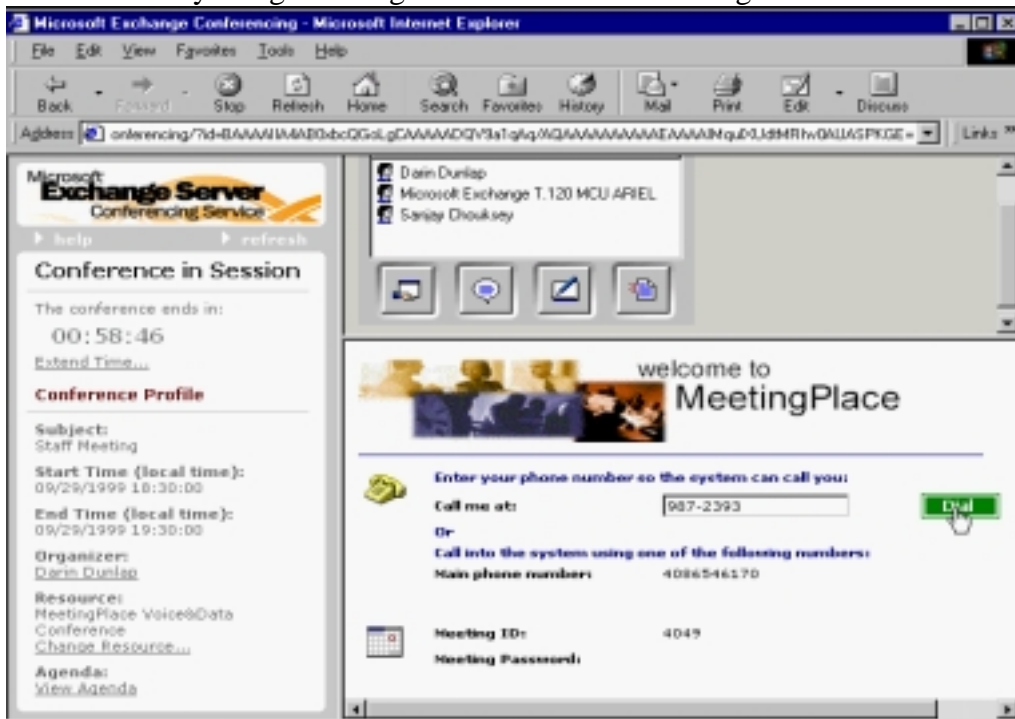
Microsoft Exchange Conferencing - Microsoft Internet Explorer

File Edit View Favorites Tools Help

Back Forward Stop Refresh Home Search Favorites History Mail Print Edit Discuss

Address onferencing/?id=BAAAAIIA4AB0xbcQGoLgDAAAAADQV9a1qAqAQAAAAAAAAAEAAAAIMquDXJdMRhv0AUASPKGE= Links

Microsoft Exchange Server Conferencing Service

help refresh

Conference in Session

The conference ends in:

00:58:46

Extend Time...

Conference Profile

Subject:
Staff Meeting

Start Time (local time):
09/29/1999 18:30:00

End Time (local time):
09/29/1999 19:30:00

Organizer:
Darin Dunlap

Resource:
MeetingPlace Voice&Data Conference
Change Resource...

Agenda:
View Agenda

Darin Dunlap
Microsoft Exchange T.120 MCU ARIEL
Sanjay Chouksey

welcome to
MeetingPlace

Enter your phone number so the system can call you:

Call me at: 987-2393 Dial

Or

Call into the system using one of the following numbers:

Main phone number: 4086546170

Meeting ID: 4049

Meeting Password: